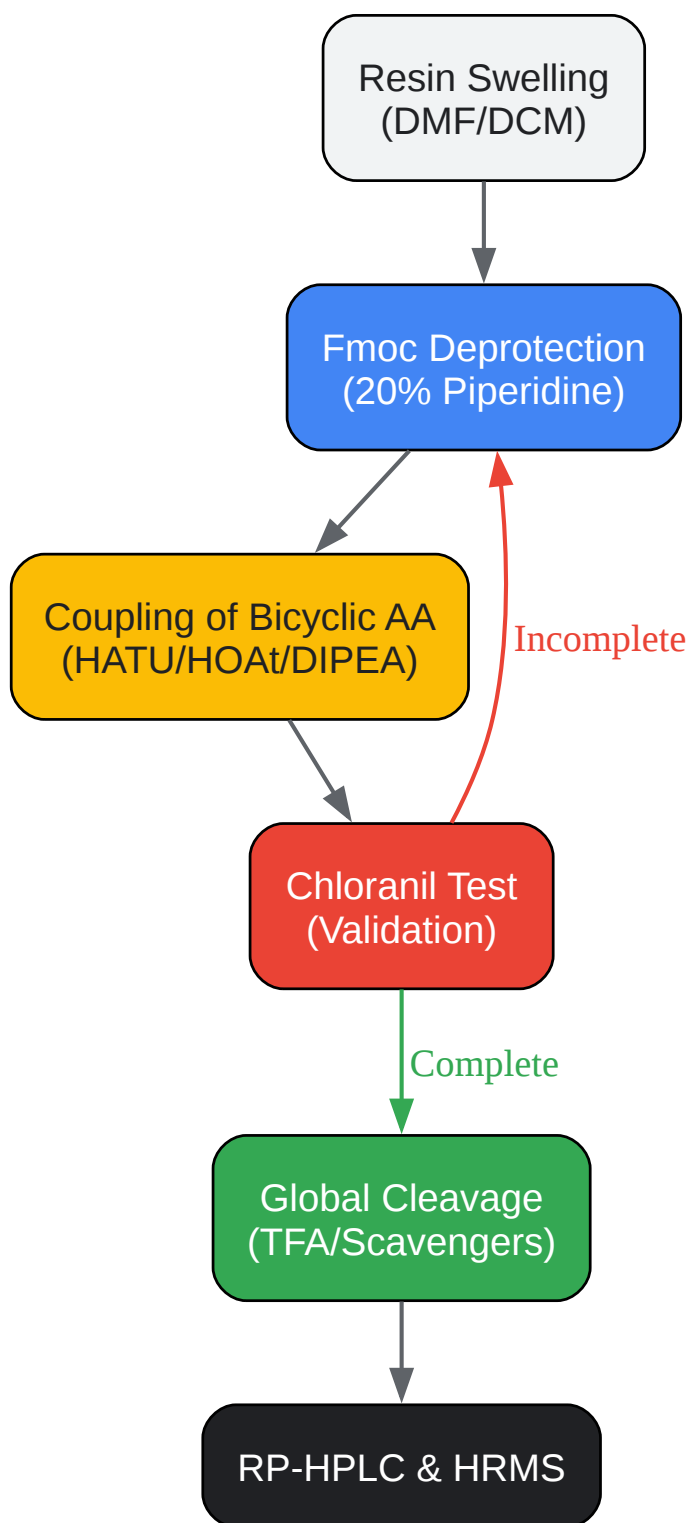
Resin Swelling
(DMF/DCM)

Fmoc Deprotection
(20% Piperidine)

Coupling of Bicyclic AA
(HATU/HOAt/DIPEA)

Incomplete

Chloranil Test
(Validation)

Complete

Global Cleavage
(TFA/Scavengers)

RP-HPLC & HRMS